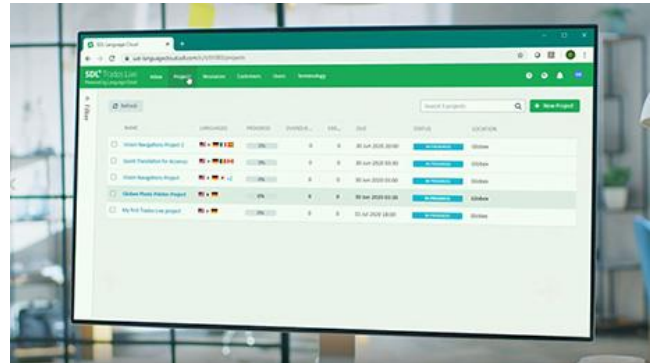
SDL Language Cloud

SDL Trados Live
Powered by Language Cloud

Inbox Projects Resources Customers Users Terminology

Filters

Refresh

Search Projects

+ New Project

| NAME | LANGUAGES | PROGRESS | OVERDUE | | DUE | STATUS | LOCATION |
|---|---|---|---|---|---|---|---|
| Intent Navigation Project 2 | | 0% | 0 | 0 | 30 Jun 2020 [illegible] | IN PROGRESS | Globex |
| Quick Translation for Accessy | | 0% | 0 | 0 | 30 Jun 2020 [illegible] | IN PROGRESS | Globex |
| Intent Navigation Project | | 0% | 0 | 0 | 30 Jun 2020 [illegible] | IN PROGRESS | Globex |
| Globex Photo Pointer Project | | 0% | 0 | 0 | 30 Jun 2020 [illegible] | IN PROGRESS | Globex |
| My first Trados Live project | | 0% | 0 | 0 | 01 Jul 2020 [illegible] | IN PROGRESS | Globex |